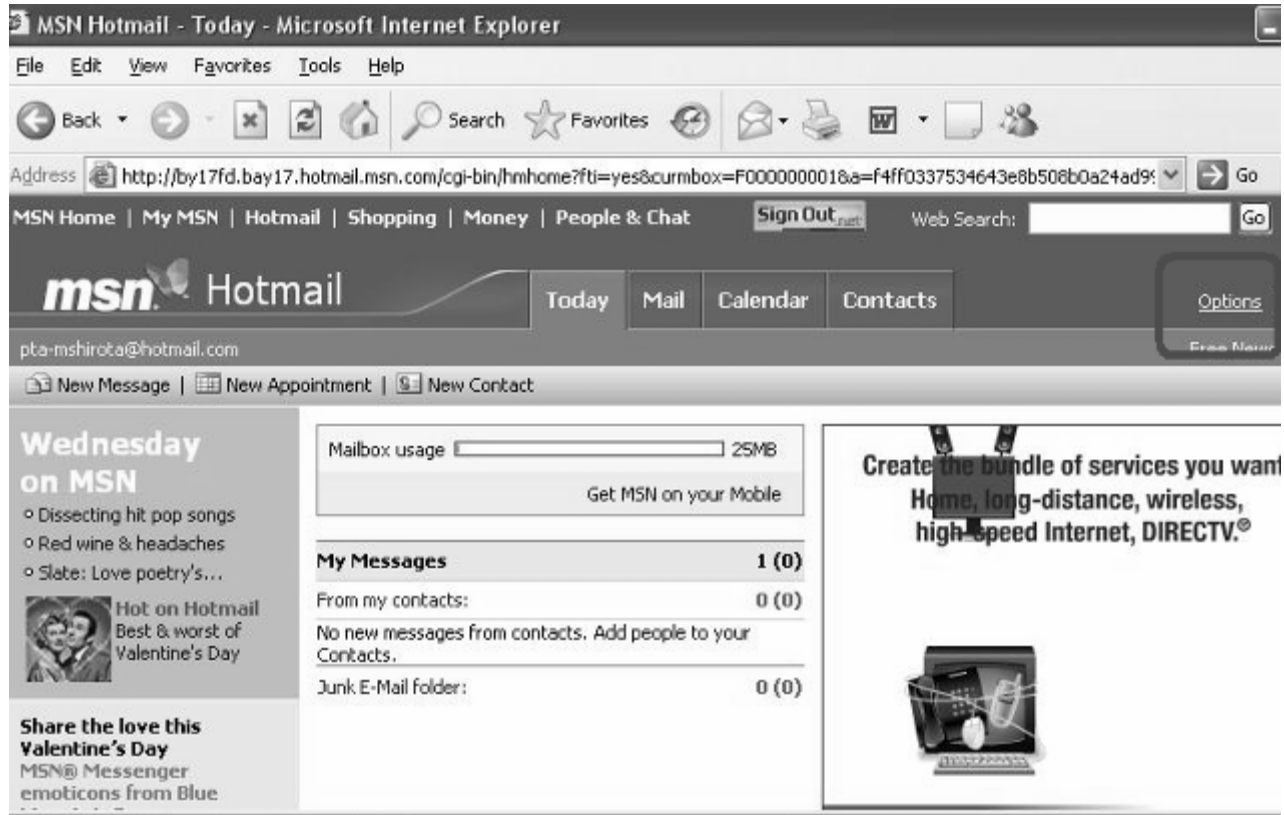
MSN Hotmail - Today - Microsoft Internet Explorer

File Edit View Favorites Tools Help

Back Search Favorites

Address http://by17fd.bay17.hotmail.msn.com/cgi-bin/hmhome?fti=yes&curmbox=F000000001&a=f4ff0337534643e8b508b0a24ad9 Go

MSN Home | My MSN | Hotmail | Shopping | Money | People & Chat Sign Out.net Web Search: Go

msn Hotmail Today Mail Calendar Contacts Options

pta-mshirota@hotmail.com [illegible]

New Message | New Appointment | New Contact

Wednesday on MSN
Dissecting hit pop songs
Red wine & headaches
Slate: Love poetry's...

Hot on Hotmail
Best & worst of Valentine's Day

Share the love this Valentine's Day
MSN® Messenger emoticons from Blue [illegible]

Mailbox usage 25MB
Get MSN on your Mobile

| My Messages | 1 (0) |
|---|---|
| From my contacts: | 0 (0) |
| No new messages from contacts. Add people to your Contacts. | |
| Junk E-Mail folder: | 0 (0) |

Create the bundle of services you want
Home, long-distance, wireless, high-speed Internet, DIRECTV.®